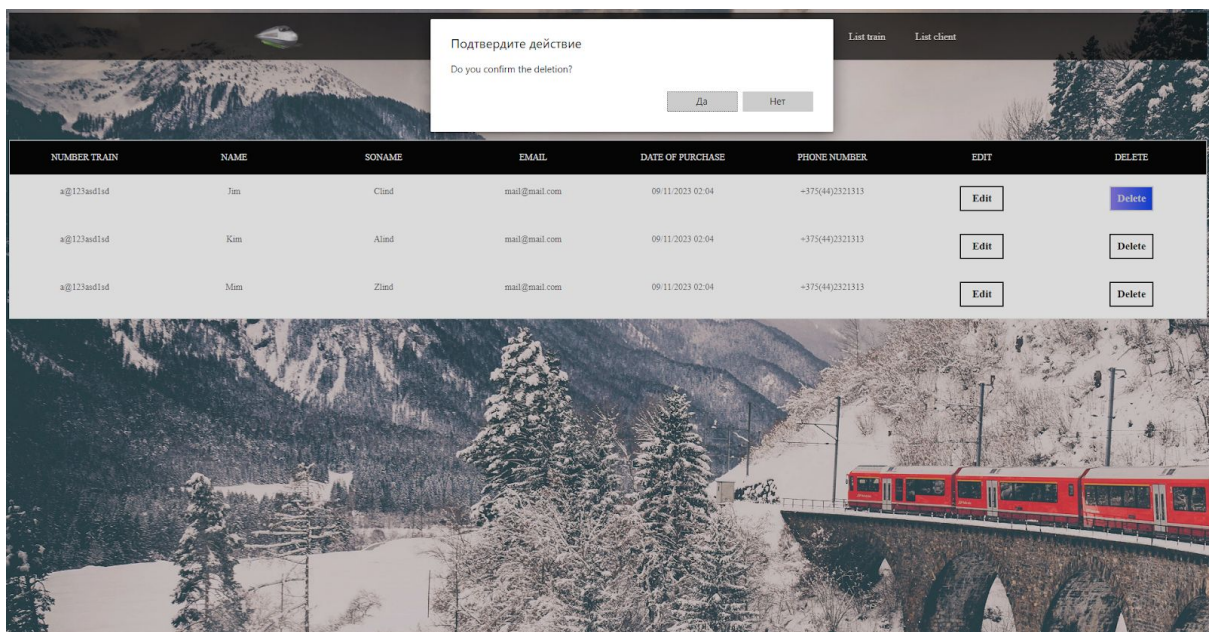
Подтвердите действие

Do you confirm the deletion?

Да Нет

List train List client

| NUMBER TRAIN | NAME | SONAME | EMAIL | DATE OF PURCHASE | PHONE NUMBER | EDIT | DELETE |
|---|---|---|---|---|---|---|---|
| a@123asd1sd | Jim | Clind | mail@mail.com | 09/11/2023 02:04 | +375(44)2321313 | Edit | Delete |
| a@123asd1sd | Kim | Alind | mail@mail.com | 09/11/2023 02:04 | +375(44)2321313 | Edit | Delete |
| a@123asd1sd | Mim | Zlind | mail@mail.com | 09/11/2023 02:04 | +375(44)2321313 | Edit | Delete |